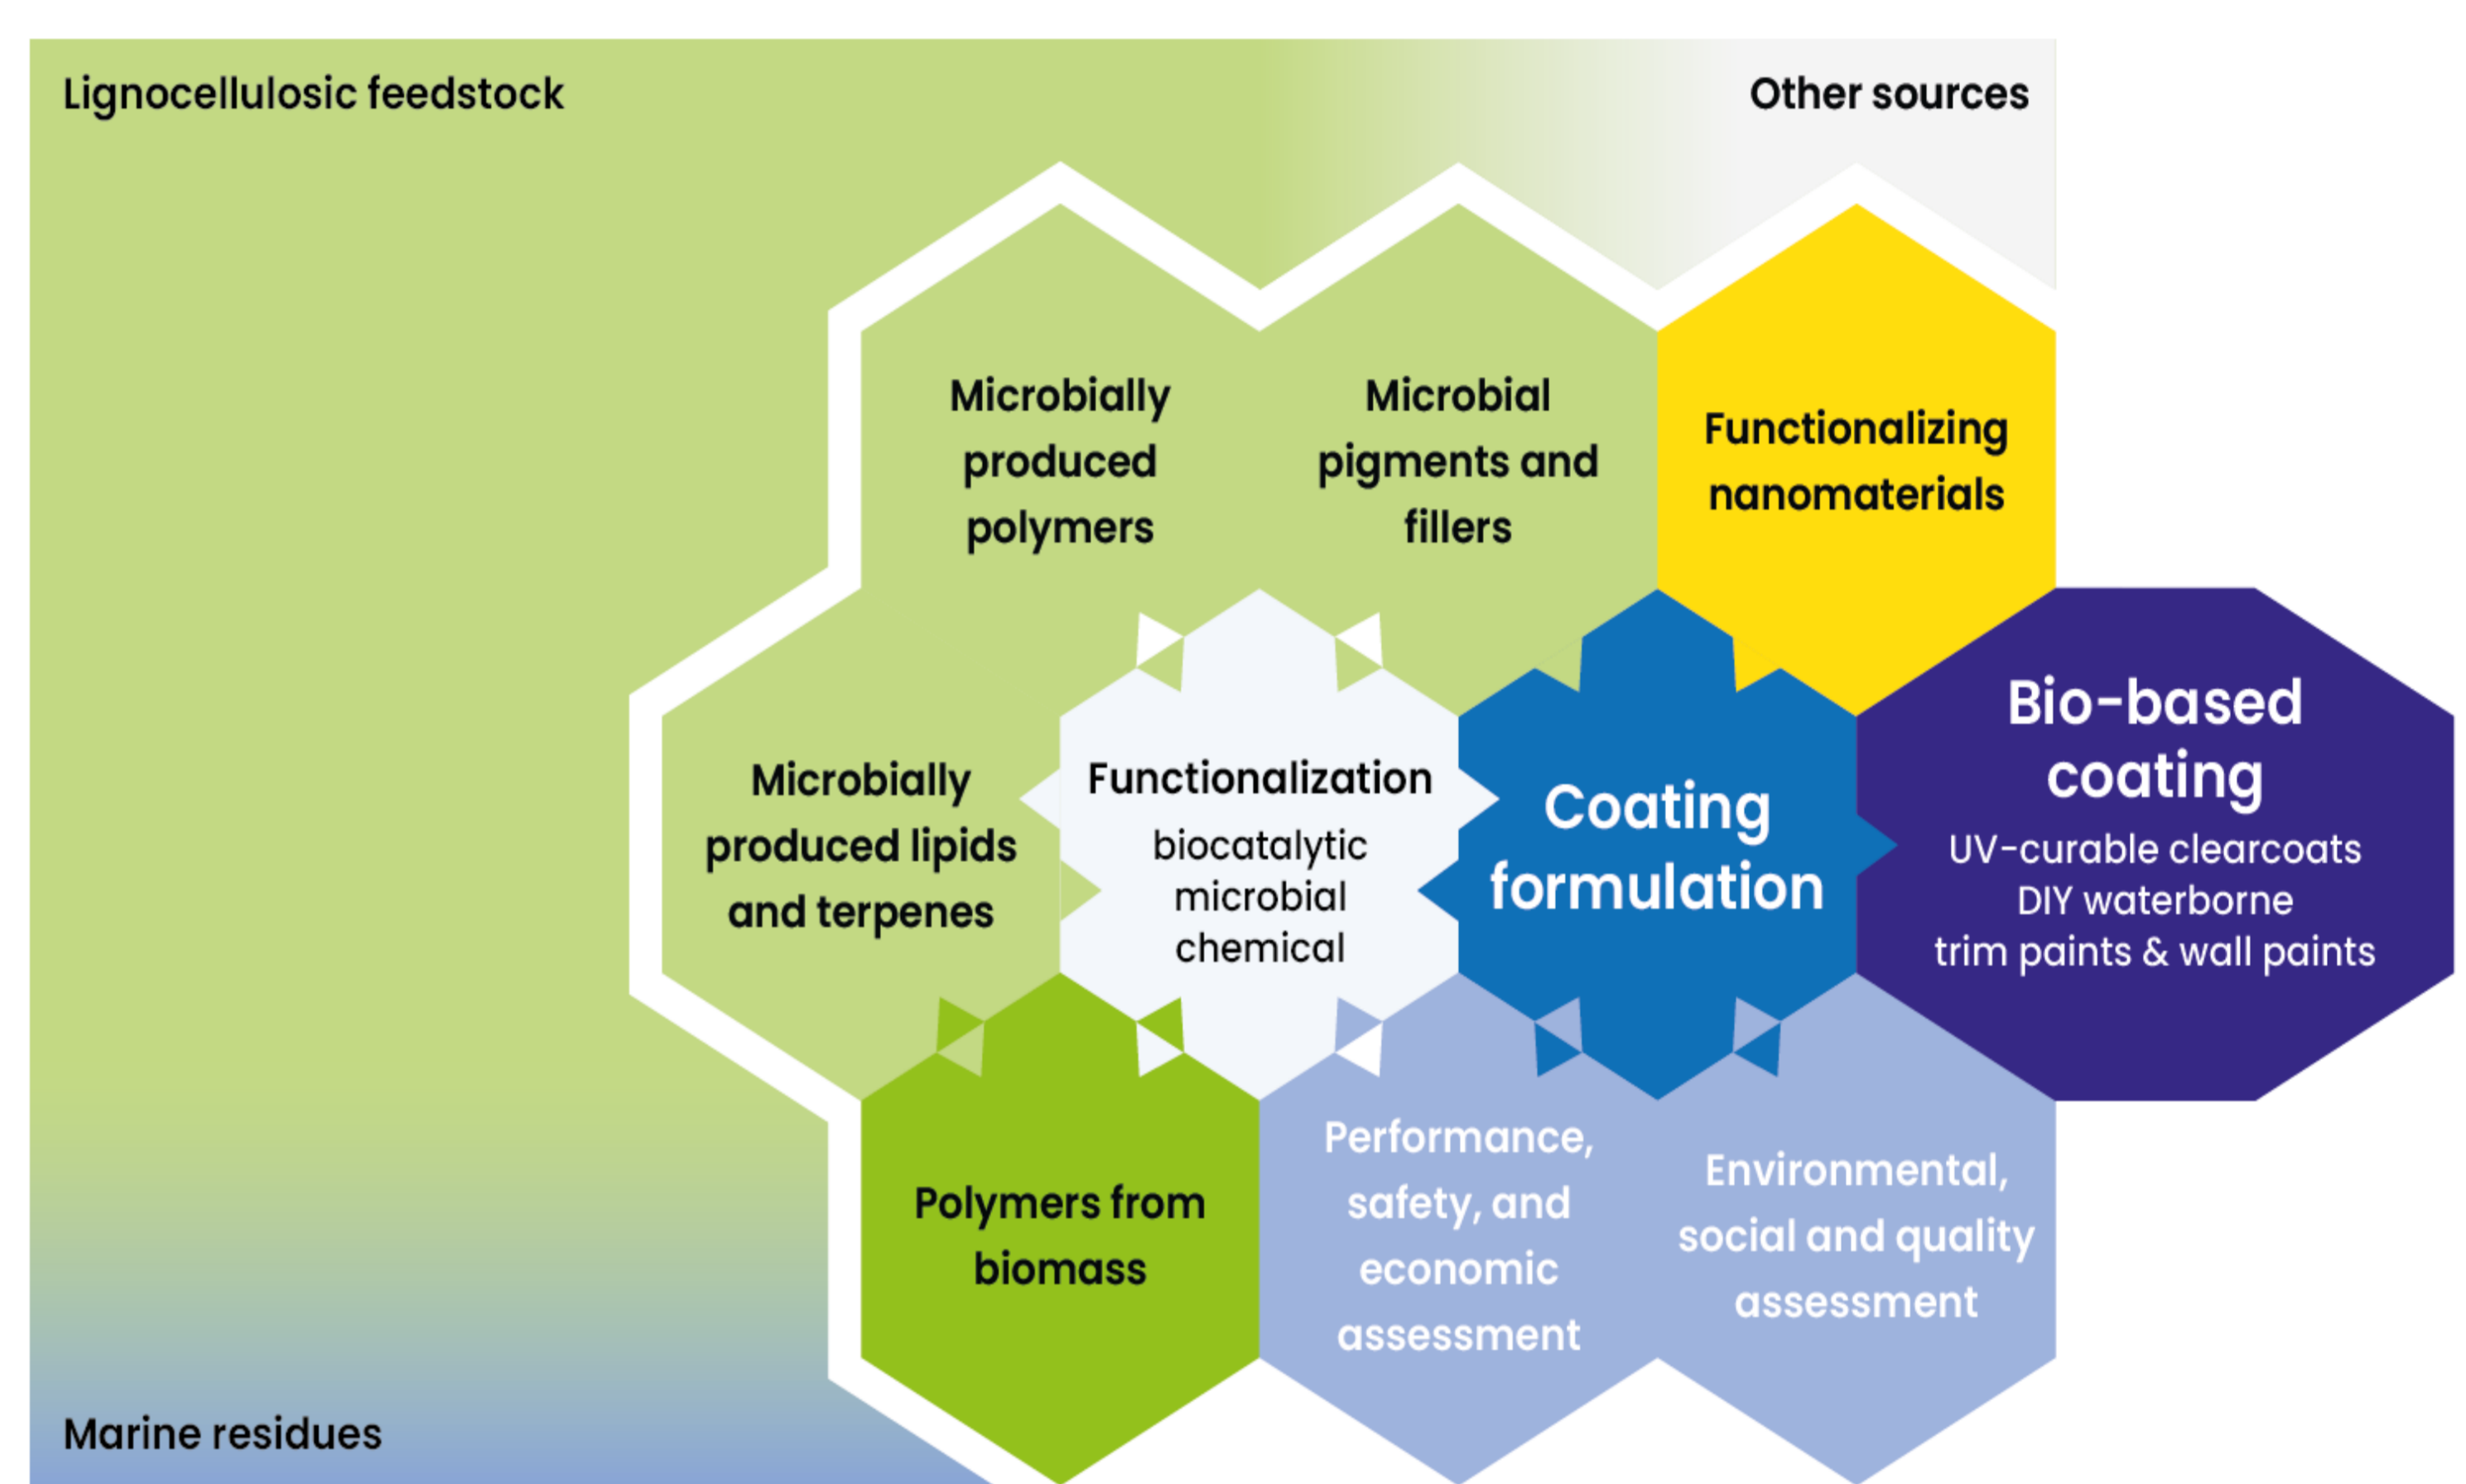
Lignocellulosic feedstock

Other sources

Microbially produced polymers

Microbial pigments and fillers

Functionalizing nanomaterials

Microbially produced lipids and terpenes

Functionalization
biocatalytic
microbial
chemical

Coating formulation

Bio-based coating
UV-curable clearcoats
DIY waterborne
trim paints & wall paints

Polymers from biomass

Performance, safety, and economic assessment

Environmental, social and quality assessment

Marine residues